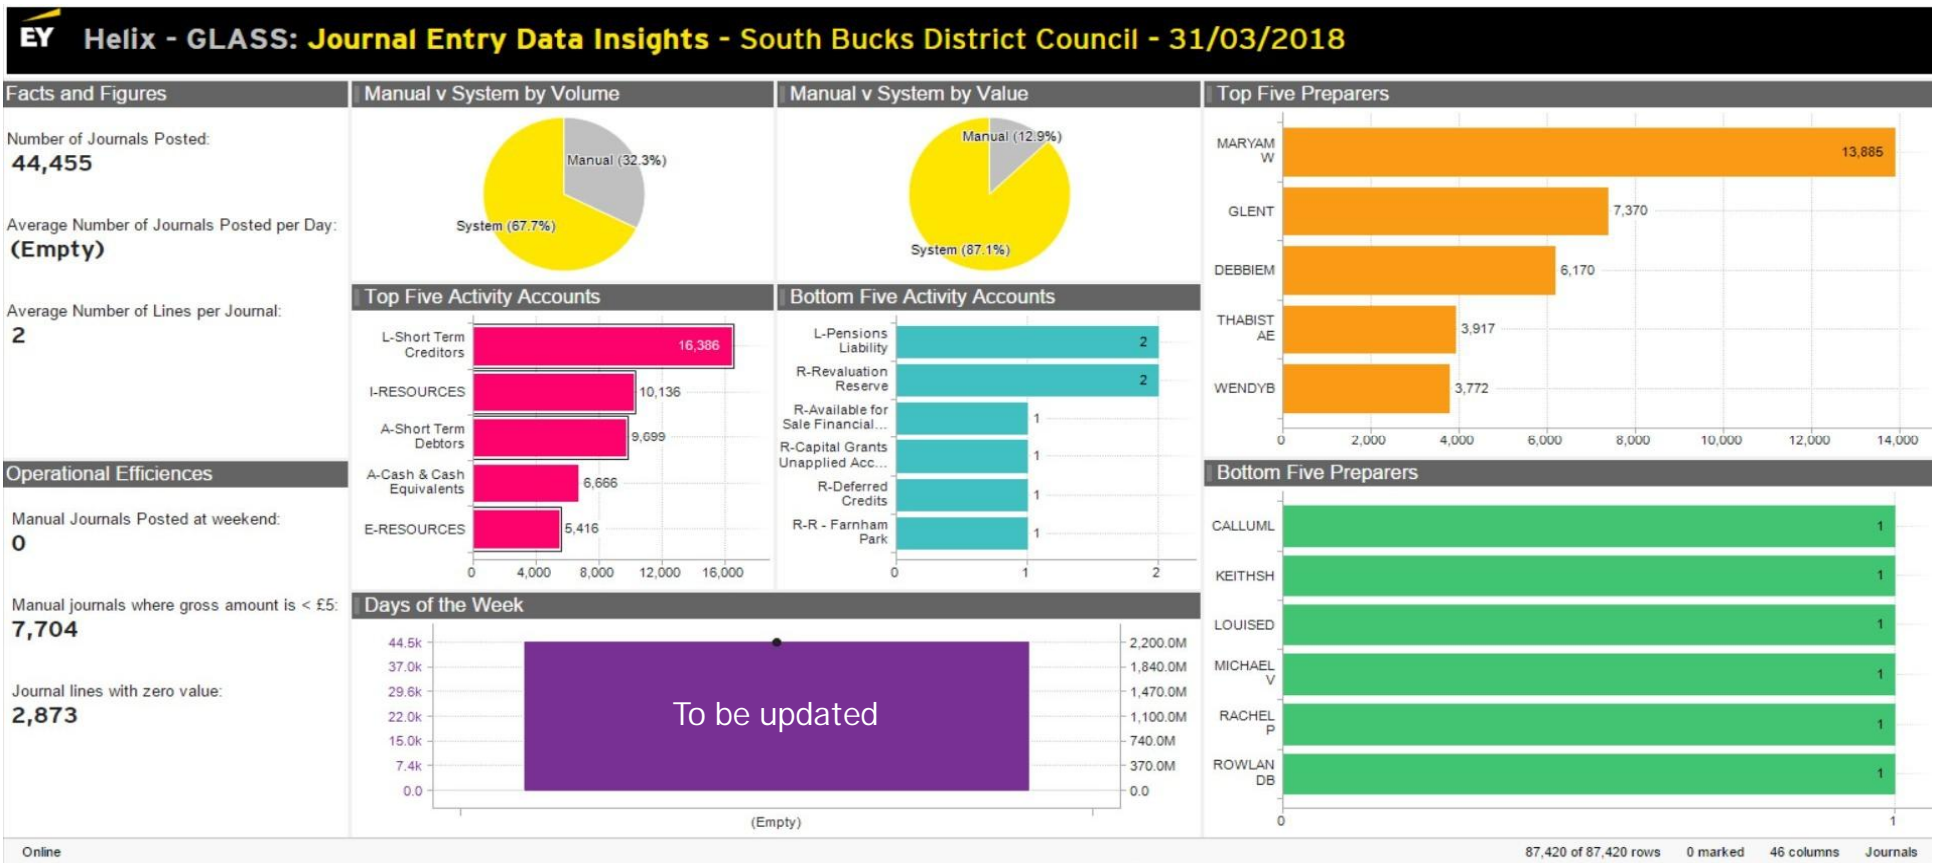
EY Helix - GLASS: Journal Entry Data Insights - South Bucks District Council - 31/03/2018

Facts and Figures

Number of Journals Posted:
44,455

Average Number of Journals Posted per Day:
(Empty)

Average Number of Lines per Journal:
2

Operational Efficiences

Manual Journals Posted at weekend:
0

Manual journals where gross amount is < £5:
7,704

Journal lines with zero value:
2,873

Manual v System by Volume

Manual (32.3%)
System (67.7%)

Manual v System by Value

Manual (12.9%)
System (87.1%)

Top Five Activity Accounts

| Account | Value |
|---|---|
| L-Short Term Creditors | 16,386 |
| I-RESOURCES | 10,136 |
| A-Short Term Debtors | 9,699 |
| A-Cash & Cash Equivalents | 6,666 |
| E-RESOURCES | 5,416 |

0 4,000 8,000 12,000 16,000

Bottom Five Activity Accounts

| Account | Value |
|---|---|
| L-Pensions Liability | 2 |
| R-Revaluation Reserve | 2 |
| R-Available for Sale Financial... | 1 |
| R-Capital Grants Unapplied Acc... | 1 |
| R-Deferred Credits | 1 |
| R-R - Farnham Park | 1 |

0 1 2

Days of the Week

44.5k 37.0k 29.6k 22.0k 15.0k 7.4k 0.0

2,200.0M 1,840.0M 1,470.0M 1,100.0M 740.0M 370.0M 0.0

To be updated

(Empty)

Top Five Preparers

| Preparer | Value |
|---|---|
| MARYAM W | 13,885 |
| GLENT | 7,370 |
| DEBBIEM | 6,170 |
| THABIST AE | 3,917 |
| WENDYB | 3,772 |

0 2,000 4,000 6,000 8,000 10,000 12,000 14,000

Bottom Five Preparers

| Preparer | Value |
|---|---|
| CALLUML | 1 |
| KEITHSH | 1 |
| LOUISED | 1 |
| MICHAEL V | 1 |
| RACHEL P | 1 |
| ROWLAN DB | 1 |

0 1

Online 87,420 of 87,420 rows 0 marked 46 columns Journals